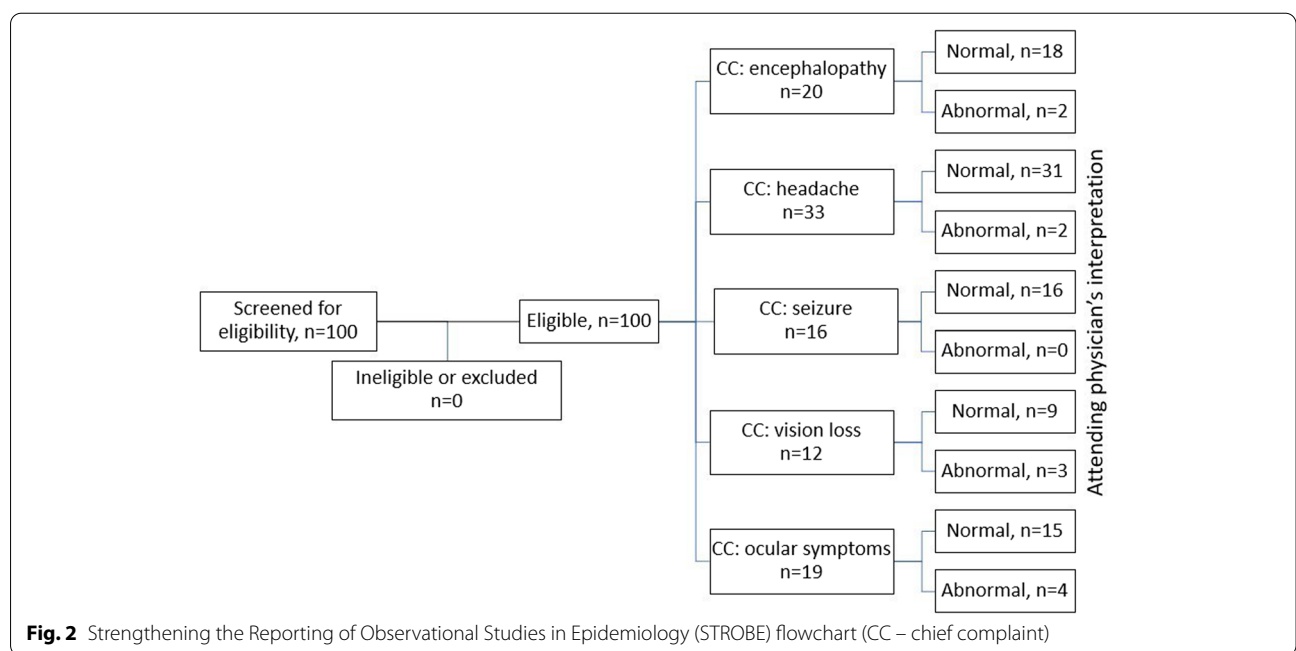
Screened for eligibility, n=100

Ineligible or excluded n=0

Eligible, n=100

CC: encephalopathy n=20

Normal, n=18

Abnormal, n=2

CC: headache n=33

Normal, n=31

Abnormal, n=2

CC: seizure n=16

Normal, n=16

Abnormal, n=0

CC: vision loss n=12

Normal, n=9

Abnormal, n=3

CC: ocular symptoms n=19

Normal, n=15

Abnormal, n=4

Attending physician's interpretation

**Fig. 2** Strengthening the Reporting of Observational Studies in Epidemiology (STROBE) flowchart (CC – chief complaint)